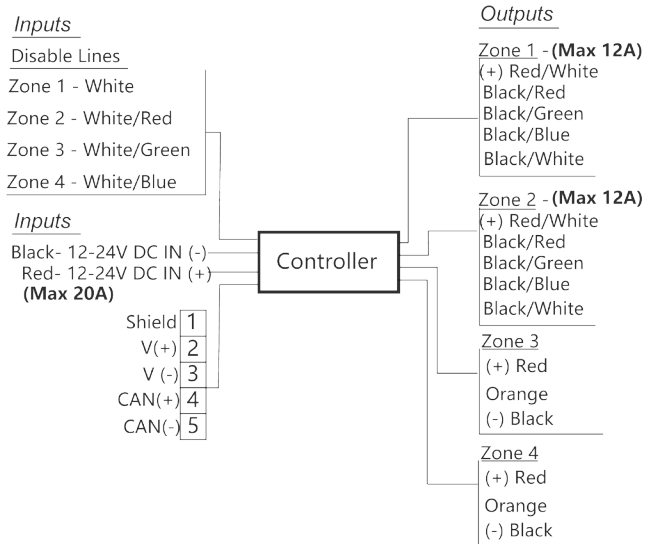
Inputs

Disable Lines

Zone 1 - White

Zone 2 - White/Red

Zone 3 - White/Green

Zone 4 - White/Blue

Inputs

Black- 12-24V DC IN (-)

Red- 12-24V DC IN (+)

**(Max 20A)**

Controller

| Shield | 1 |
|---|---|
| V(+) | 2 |
| V (-) | 3 |
| CAN(+) | 4 |
| CAN(-) | 5 |

Outputs

Zone 1 - **(Max 12A)**

(+) Red/White

Black/Red

Black/Green

Black/Blue

Black/White

Zone 2 - **(Max 12A)**

(+) Red/White

Black/Red

Black/Green

Black/Blue

Black/White

Zone 3

(+) Red

Orange

(-) Black

Zone 4

(+) Red

Orange

(-) Black